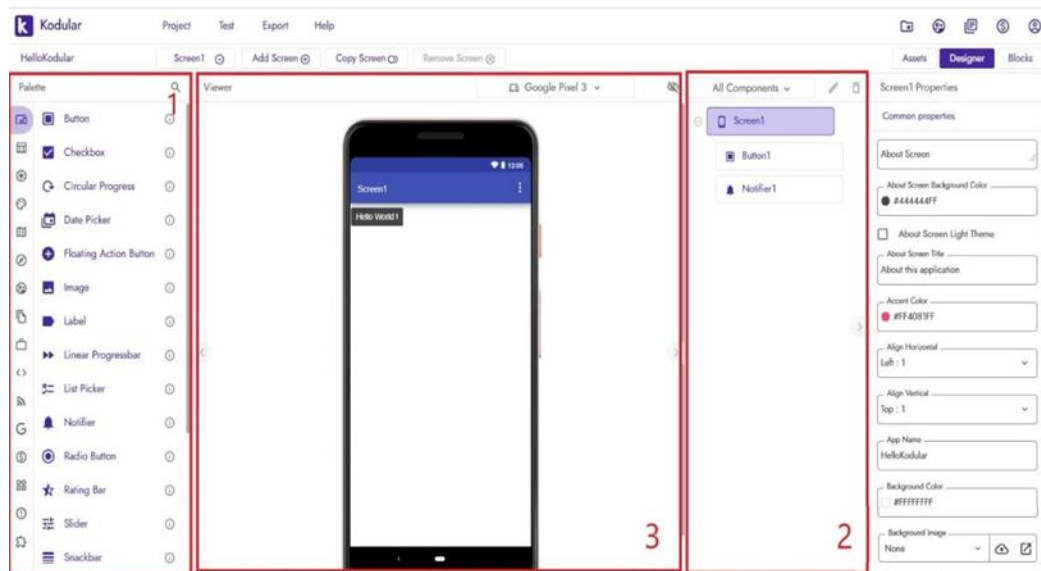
Kodular Project Test Export Help

HelloKodular Screen1 Add Screen Copy Screen Remove Screen

Assets Designer Blocks

Palette

1

Button
Checkbox
Circular Progress
Date Picker
Floating Action Button
Image
Label
Linear Progressbar
List Picker
Notifier
Radio Button
Rating Bar
Slider
Snackbar

Viewer

Google Pixel 3

12:00

Screen1

Hello World 1

3

All Components

Screen1
Button1
Notifier1

2

Screen1 Properties

Common properties

About Screen

About Screen Background Color
#444444FF

About Screen Light Theme

About Screen Title
About this application

Accent Color
#FF4081FF

Align Horizontal
Left : 1

Align Vertical
Top : 1

App Name
HelloKodular

Background Color
#FFFFFFFF

Background Image
None